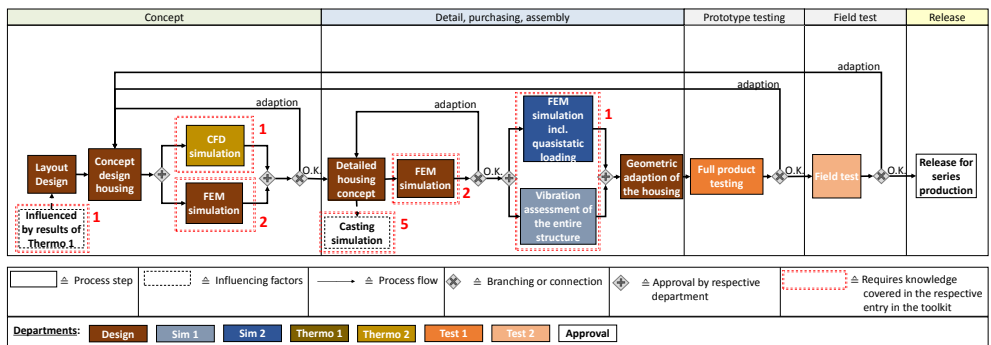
Concept | Detail, purchasing, assembly | Prototype testing | Field test | Release

adaption

adaption

adaption

adaption

Layout Design

Concept design housing

CFD simulation 1

FEM simulation 2

O.K.

Influenced by results of Thermo 1 1

Detailed housing concept

FEM simulation 2

Casting simulation 5

FEM simulation incl. quasistatic loading 1

Vibration assessment of the entire structure

O.K.

Geometric adaption of the housing

Full product testing

O.K.

Field test

O.K.

Release for series production

≙ Process step

≙ Influencing factors

≙ Process flow

≙ Branching or connection

≙ Approval by respective department

≙ Requires knowledge covered in the respective entry in the toolkit

Departments: Design | Sim 1 | Sim 2 | Thermo 1 | Thermo 2 | Test 1 | Test 2 | Approval